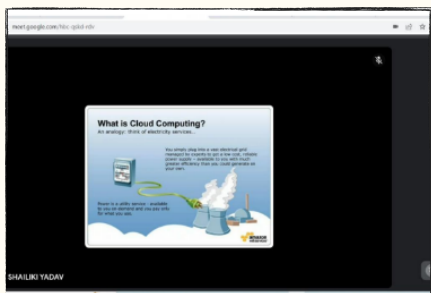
meet.google.com/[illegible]

What is Cloud Computing?

An analogy: think of electricity services...

You simply plug into a vast electrical grid managed by experts to get a low cost, reliable power supply – available to you with much greater efficiency than you could generate on your own.

Power is a utility service - available to you on demand and you pay only for what you use.

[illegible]

SHAILIKI YADAV